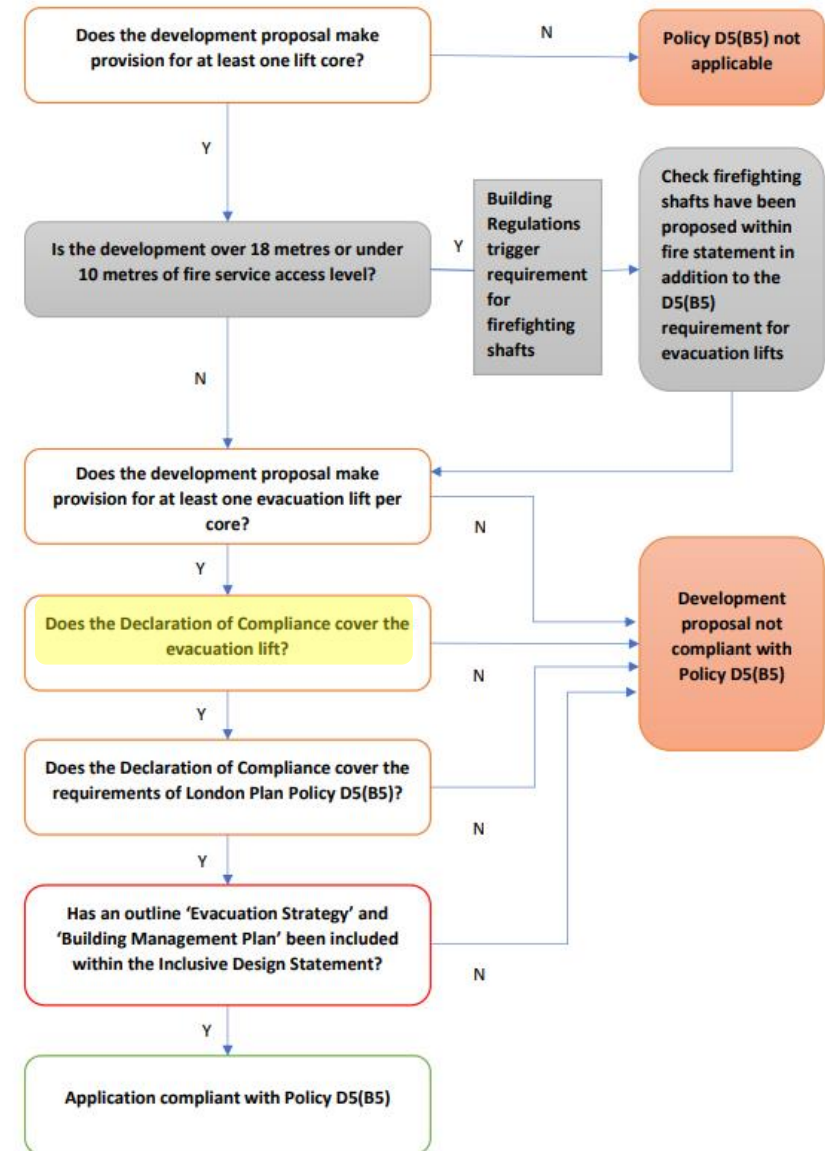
Does the development proposal make provision for at least one lift core?

N

Policy D5(B5) not applicable

Y

Is the development over 18 metres or under 10 metres of fire service access level?

Y

Building Regulations trigger requirement for firefighting shafts

Check firefighting shafts have been proposed within fire statement in addition to the D5(B5) requirement for evacuation lifts

N

Does the development proposal make provision for at least one evacuation lift per core?

N

Y

Does the Declaration of Compliance cover the evacuation lift?

N

Development proposal not compliant with Policy D5(B5)

Y

Does the Declaration of Compliance cover the requirements of London Plan Policy D5(B5)?

N

Y

Has an outline 'Evacuation Strategy' and 'Building Management Plan' been included within the Inclusive Design Statement?

N

Y

Application compliant with Policy D5(B5)